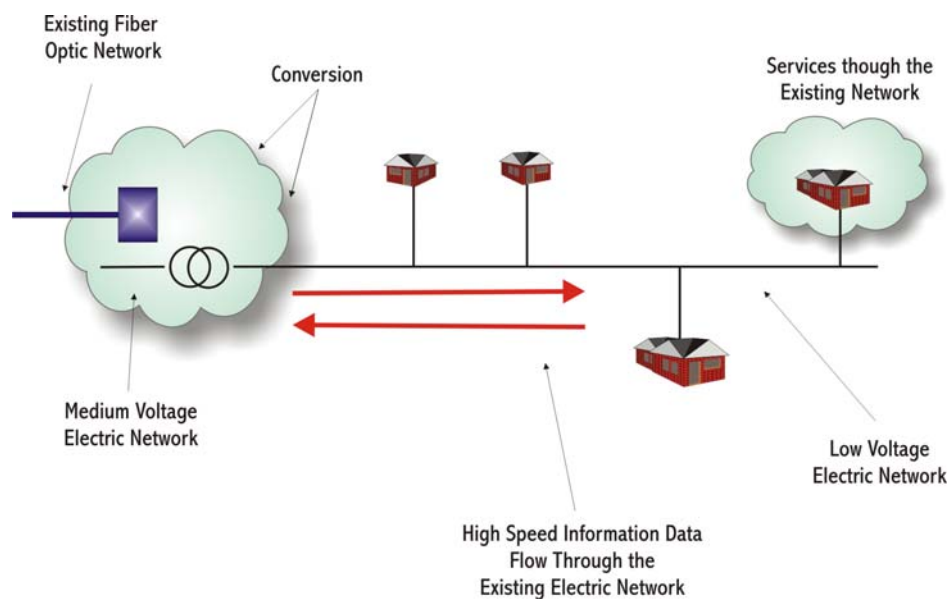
Existing Fiber Optic Network

Conversion

Services though the Existing Network

Medium Voltage Electric Network

Low Voltage Electric Network

High Speed Information Data Flow Through the Existing Electric Network